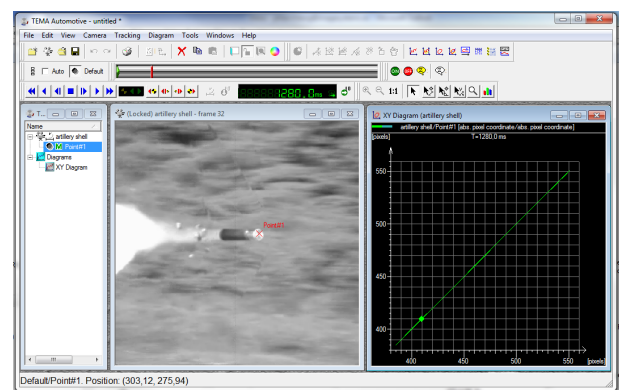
TEMA Automotive - untitled *

File Edit View Camera Tracking Diagram Tools Windows Help

Auto Default

1280.0ms

1:1

T...

Name

artillery shell

Point#1

Diagrams

XY Diagram

(Locked) artillery shell - frame 32

Point#1

XY Diagram (artillery shell)

artillery shell/Point#1 [abs. pixel coordinate/abs. pixel coordinate]

[pixels]

T=1280.0 ms

550

500

450

400

400

450

500

550

[pixels]

Default/Point#1. Position: (303,12, 275,94)